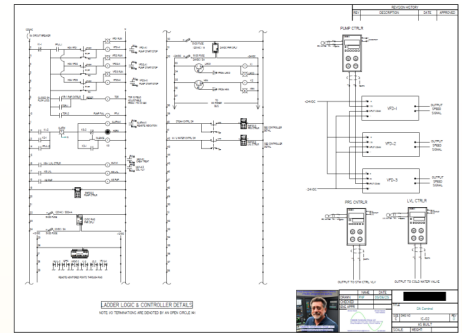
REVISION HISTORY

| REV | DESCRIPTION | DATE | APPROVED |
|---|---|---|---|
| | | | |

PUMP CTRLR

VFD-1

VFD-2

VFD-3

OUTPUT SPEED SIGNAL

OUTPUT SPEED SIGNAL

OUTPUT SPEED SIGNAL

PRS CNTRLR

LVL CTRLR

OUTPUT TO SYS CTRL VLV

OUTPUT TO COLD WATER VALVE

LADDER LOGIC & CONTROLLER DETAILS

NOTE: ALL TERMINATIONS ARE DENOTED BY AN OPEN CIRCLE AS

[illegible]